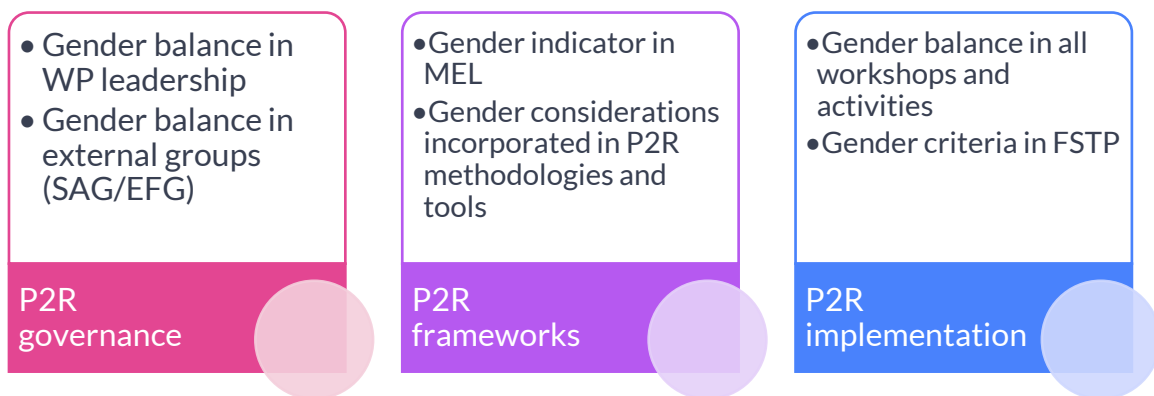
• Gender balance in WP leadership
• Gender balance in external groups (SAG/EFG)

P2R governance

•Gender indicator in MEL
•Gender considerations incorporated in P2R methodologies and tools

P2R frameworks

•Gender balance in all workshops and activities
•Gender criteria in FSTP

P2R implementation